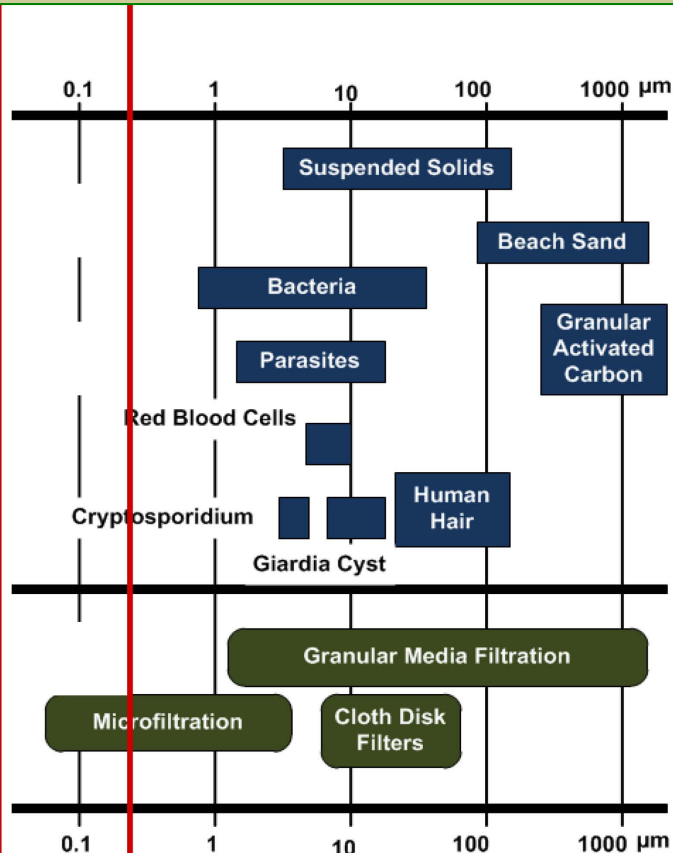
0.1  1  10  100  1000 µm

Suspended Solids

Beach Sand

Bacteria

Granular Activated Carbon

Parasites

Red Blood Cells

Cryptosporidium

Human Hair

Giardia Cyst

Granular Media Filtration

Microfiltration

Cloth Disk Filters

0.1  1  10  100  1000 µm